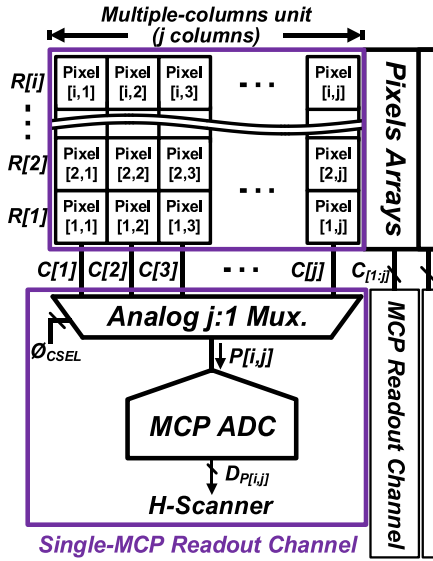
Multiple-columns unit
(j columns)

R[i]
R[2]
R[1]

Pixel [i,1]
Pixel [i,2]
Pixel [i,3]
Pixel [i,j]

Pixel [2,1]
Pixel [2,2]
Pixel [2,3]
Pixel [2,j]

Pixel [1,1]
Pixel [1,2]
Pixel [1,3]
Pixel [1,j]

Pixels Arrays

C[1] C[2] C[3] C[j] $C_{[1:j]}$

Analog j:1 Mux.
$Ø_{CSEL}$
P[i,j]
MCP ADC
$D_{P[i,j]}$
H-Scanner

MCP Readout Channel

Single-MCP Readout Channel